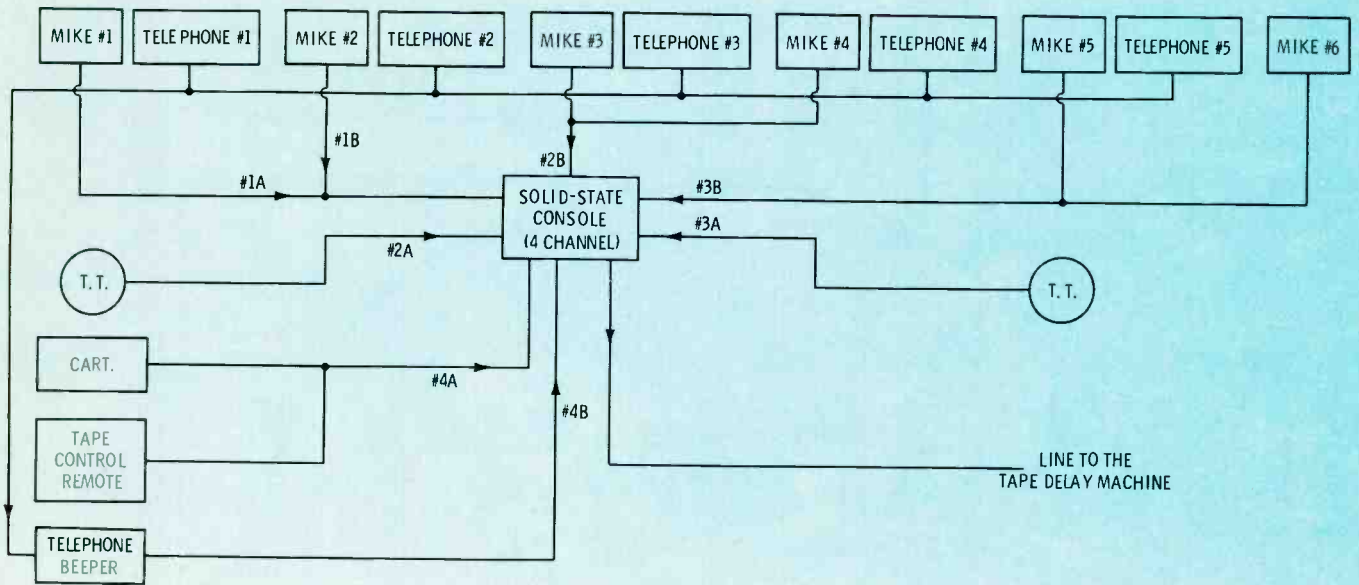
MIKE #1
TELEPHONE #1
MIKE #2
TELEPHONE #2
MIKE #3
TELEPHONE #3
MIKE #4
TELEPHONE #4
MIKE #5
TELEPHONE #5
MIKE #6

#1B
#2B
#1A
#3B
SOLID-STATE CONSOLE (4 CHANNEL)
#3A
#2A
T. T.
T. T.
CART.
#4A
#4B
TAPE CONTROL REMOTE
LINE TO THE TAPE DELAY MACHINE
TELEPHONE BEEPER